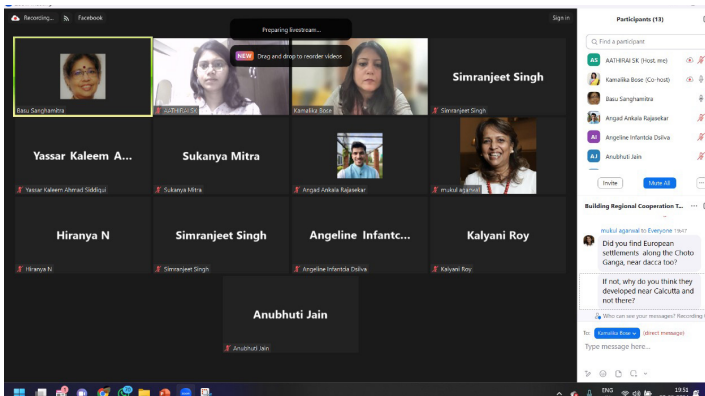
Recording... Facebook

Preparing livestream...

NEW Drag and drop to reorder videos

Sign in

Basu Sanghamitra

AATHIRAI SK

Kamalika Bose

Simranjeet Singh

Simranjeet Singh

Yassar Kaleem A...

Yassar Kaleem Ahmad Siddiqui

Sukanya Mitra

Sukanya Mitra

Angad Ankala Rajasekar

mukul agarwal

Hiranya N

Hiranya N

Simranjeet Singh

Simranjeet Singh

Angeline Infantc...

Angeline Infantda Dsilva

Kalyani Roy

Kalyani Roy

Anubhuti Jain

Anubhuti Jain

Participants (13)

Find a participant

AS AATHIRAI SK (Host, me)

Kamalika Bose (Co-host)

Basu Sanghamitra

Angad Ankala Rajasekar

AI Angeline Infantda Dsilva

AJ Anubhuti Jain

Invite

Mute All

Building Regional Cooperation T...

mukul agarwal to Everyone 19:47

Did you find European settlements along the Choto Ganga, near dacca too?

If not, why do you think they developed near Calcutta and not there?

Who can see your messages? Recording

To: Kamalika Bose (direct message)

Type message here...

ENG

19:51